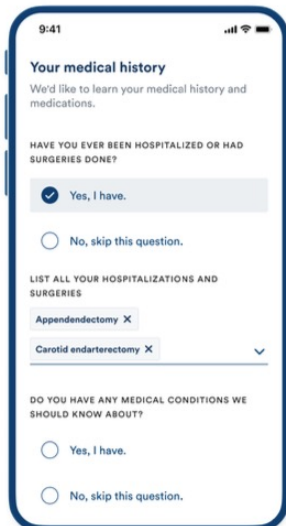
9:41

Your medical history

We'd like to learn your medical history and medications.

HAVE YOU EVER BEEN HOSPITALIZED OR HAD SURGERIES DONE?

Yes, I have.

No, skip this question.

LIST ALL YOUR HOSPITALIZATIONS AND SURGERIES

Appendendectomy ✕

Carotid endarterectomy ✕

DO YOU HAVE ANY MEDICAL CONDITIONS WE SHOULD KNOW ABOUT?

Yes, I have.

No, skip this question.